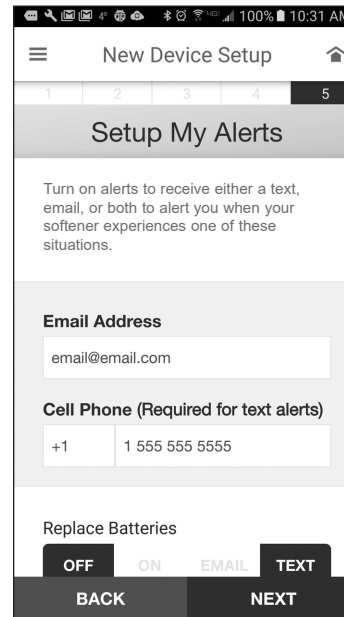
100% 10:31 AM

New Device Setup

1 2 3 4 5

Setup My Alerts

Turn on alerts to receive either a text, email, or both to alert you when your softener experiences one of these situations.

Email Address

email@email.com

Cell Phone (Required for text alerts)

+1 1 555 555 5555

Replace Batteries

OFF ON EMAIL TEXT

BACK NEXT